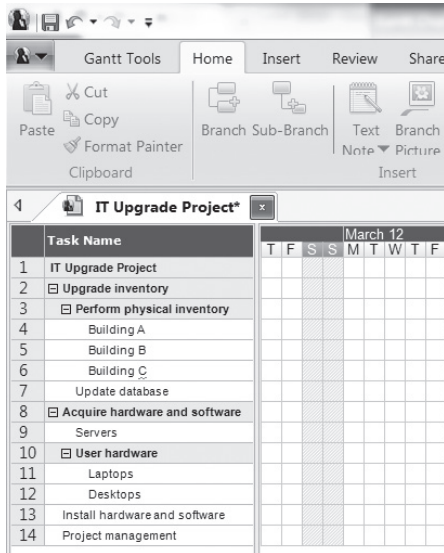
Gantt Tools | Home | Insert | Review | Share

Paste | Cut | Copy | Format Painter | Clipboard

Branch | Sub-Branch | Text Note | Branch Picture | Insert

IT Upgrade Project*

| | Task Name |
|---|---|
| 1 | IT Upgrade Project |
| 2 | ⊟ Upgrade inventory |
| 3 | ⊟ Perform physical inventory |
| 4 | Building A |
| 5 | Building B |
| 6 | Building C |
| 7 | Update database |
| 8 | ⊟ Acquire hardware and software |
| 9 | Servers |
| 10 | ⊟ User hardware |
| 11 | Laptops |
| 12 | Desktops |
| 13 | Install hardware and software |
| 14 | Project management |

March 12
T F S S M T W T F